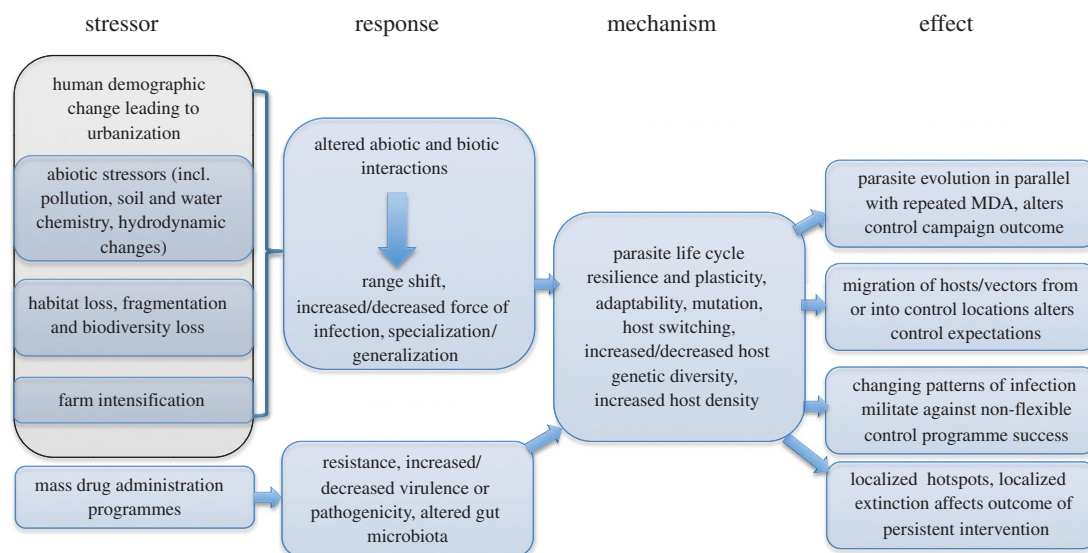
stressor

response

mechanism

effect

human demographic change leading to urbanization

abiotic stressors (incl. pollution, soil and water chemistry, hydrodynamic changes)

habitat loss, fragmentation and biodiversity loss

farm intensification

mass drug administration programmes

altered abiotic and biotic interactions

range shift, increased/decreased force of infection, specialization/ generalization

resistance, increased/ decreased virulence or pathogenicity, altered gut microbiota

parasite life cycle resilience and plasticity, adaptability, mutation, host switching, increased/decreased host genetic diversity, increased host density

parasite evolution in parallel with repeated MDA, alters control campaign outcome

migration of hosts/vectors from or into control locations alters control expectations

changing patterns of infection militate against non-flexible control programme success

localized hotspots, localized extinction affects outcome of persistent intervention